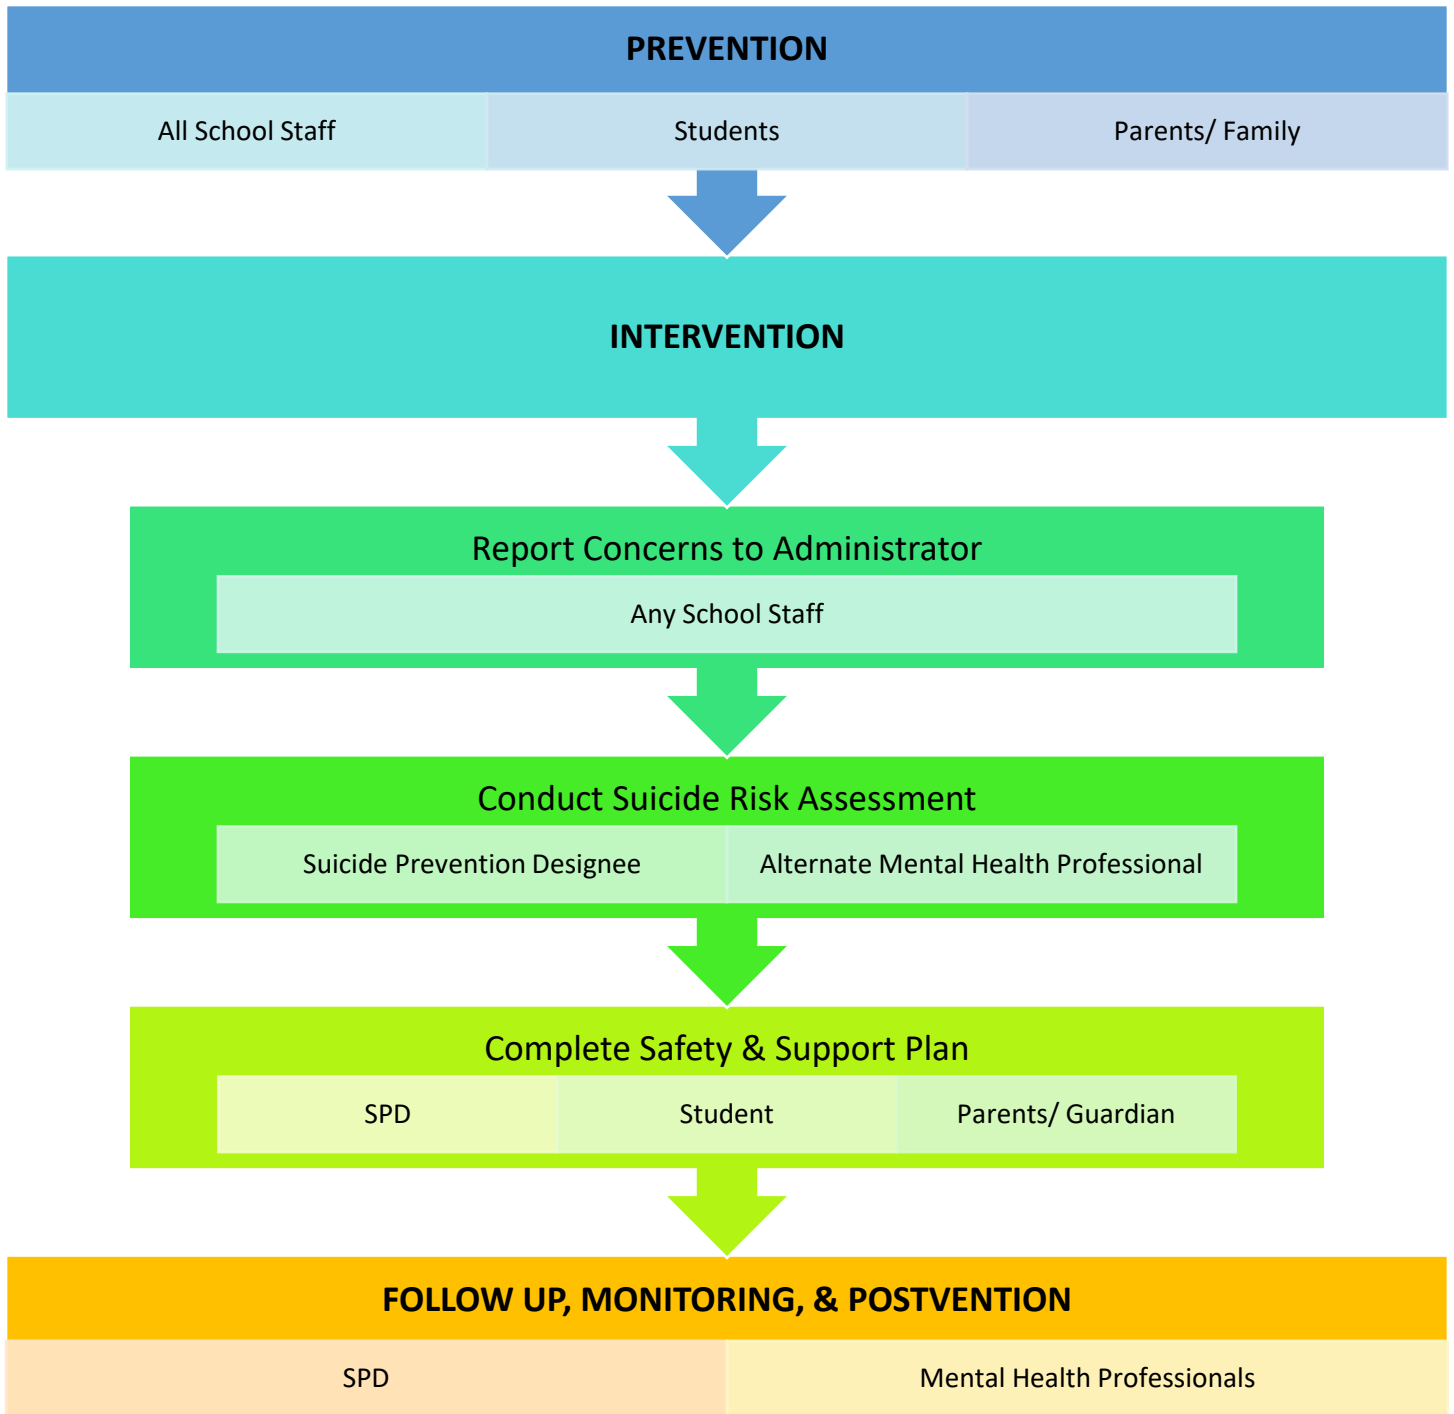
PREVENTION

All School Staff

Students

Parents/ Family

INTERVENTION

Report Concerns to Administrator

Any School Staff

Conduct Suicide Risk Assessment

Suicide Prevention Designee

Alternate Mental Health Professional

Complete Safety & Support Plan

SPD

Student

Parents/ Guardian

FOLLOW UP, MONITORING, & POSTVENTION

SPD

Mental Health Professionals